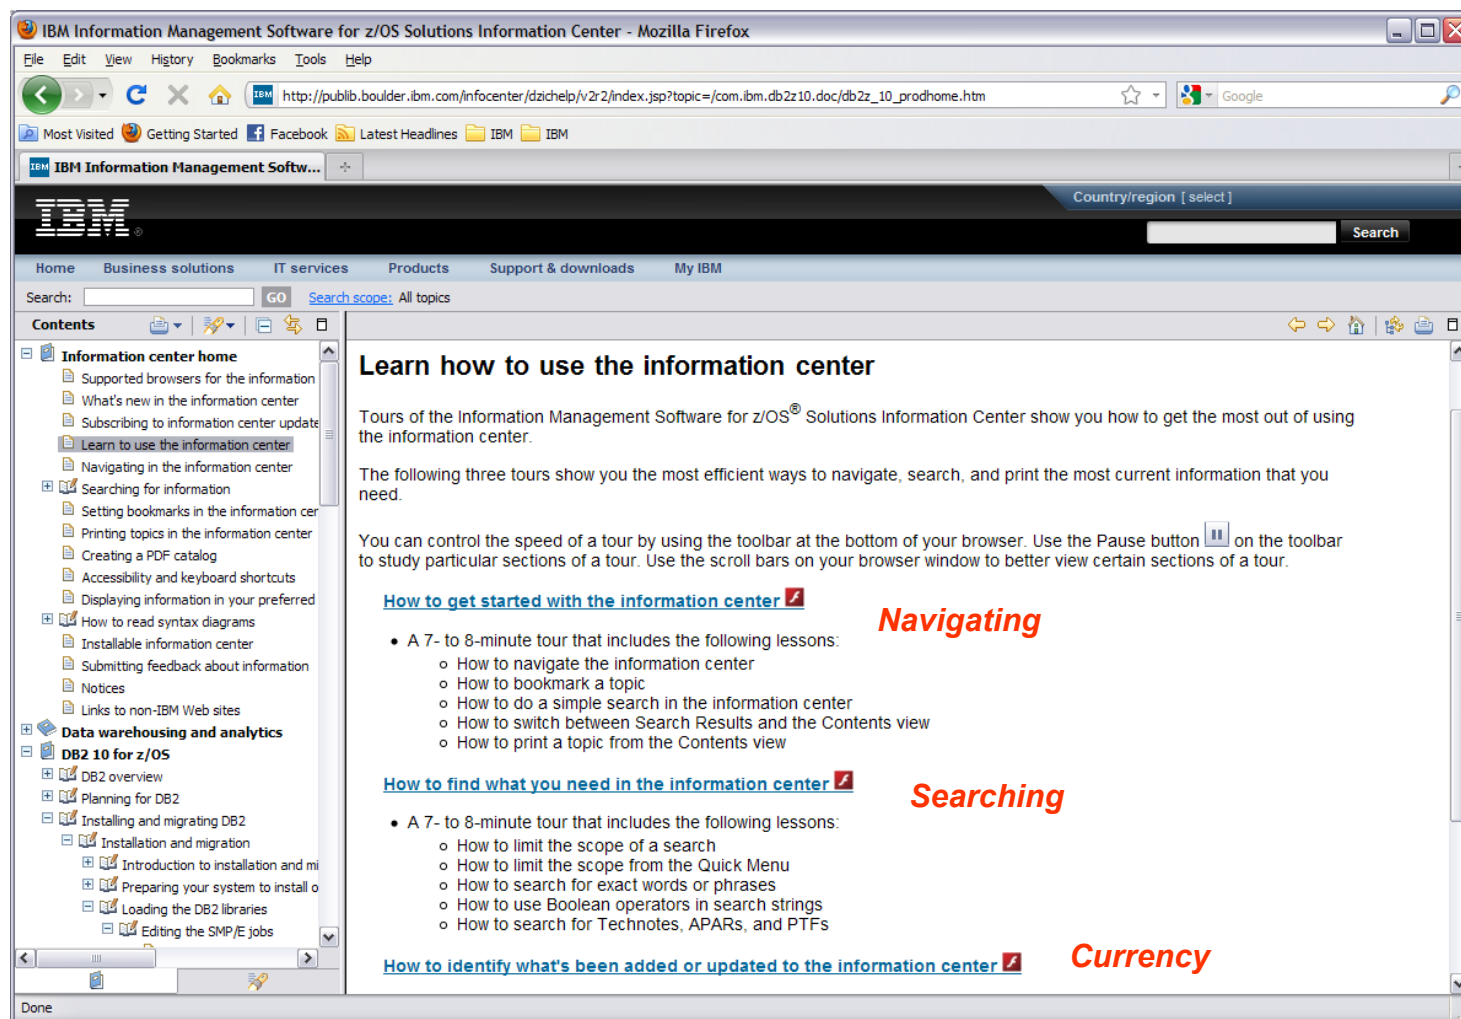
IBM Information Management Software for z/OS Solutions Information Center - Mozilla Firefox

File Edit View History Bookmarks Tools Help

http://publib.boulder.ibm.com/infocenter/dzichelp/v2r2/index.jsp?topic=/com.ibm.db2z10.doc/db2z_10_prodhome.htm

Google

Most Visited Getting Started Facebook Latest Headlines IBM IBM

IBM Information Management Softw...

IBM

Country/region [ select ]

Search

Home Business solutions IT services Products Support & downloads My IBM

Search: GO Search scope: All topics

Contents

Information center home
Supported browsers for the information
What's new in the information center
Subscribing to information center update
Learn to use the information center
Navigating in the information center
Searching for information
Setting bookmarks in the information cer
Printing topics in the information center
Creating a PDF catalog
Accessibility and keyboard shortcuts
Displaying information in your preferred
How to read syntax diagrams
Installable information center
Submitting feedback about information
Notices
Links to non-IBM Web sites
Data warehousing and analytics
DB2 10 for z/OS
DB2 overview
Planning for DB2
Installing and migrating DB2
Installation and migration
Introduction to installation and mi
Preparing your system to install o
Loading the DB2 libraries
Editing the SMP/E jobs

Learn how to use the information center

Tours of the Information Management Software for z/OS® Solutions Information Center show you how to get the most out of using the information center.

The following three tours show you the most efficient ways to navigate, search, and print the most current information that you need.

You can control the speed of a tour by using the toolbar at the bottom of your browser. Use the Pause button on the toolbar to study particular sections of a tour. Use the scroll bars on your browser window to better view certain sections of a tour.

How to get started with the information center

Navigating

• A 7- to 8-minute tour that includes the following lessons:
  ◦ How to navigate the information center
  ◦ How to bookmark a topic
  ◦ How to do a simple search in the information center
  ◦ How to switch between Search Results and the Contents view
  ◦ How to print a topic from the Contents view

How to find what you need in the information center

Searching

• A 7- to 8-minute tour that includes the following lessons:
  ◦ How to limit the scope of a search
  ◦ How to limit the scope from the Quick Menu
  ◦ How to search for exact words or phrases
  ◦ How to use Boolean operators in search strings
  ◦ How to search for Technotes, APARs, and PTFs

How to identify what's been added or updated to the information center

Currency

Done